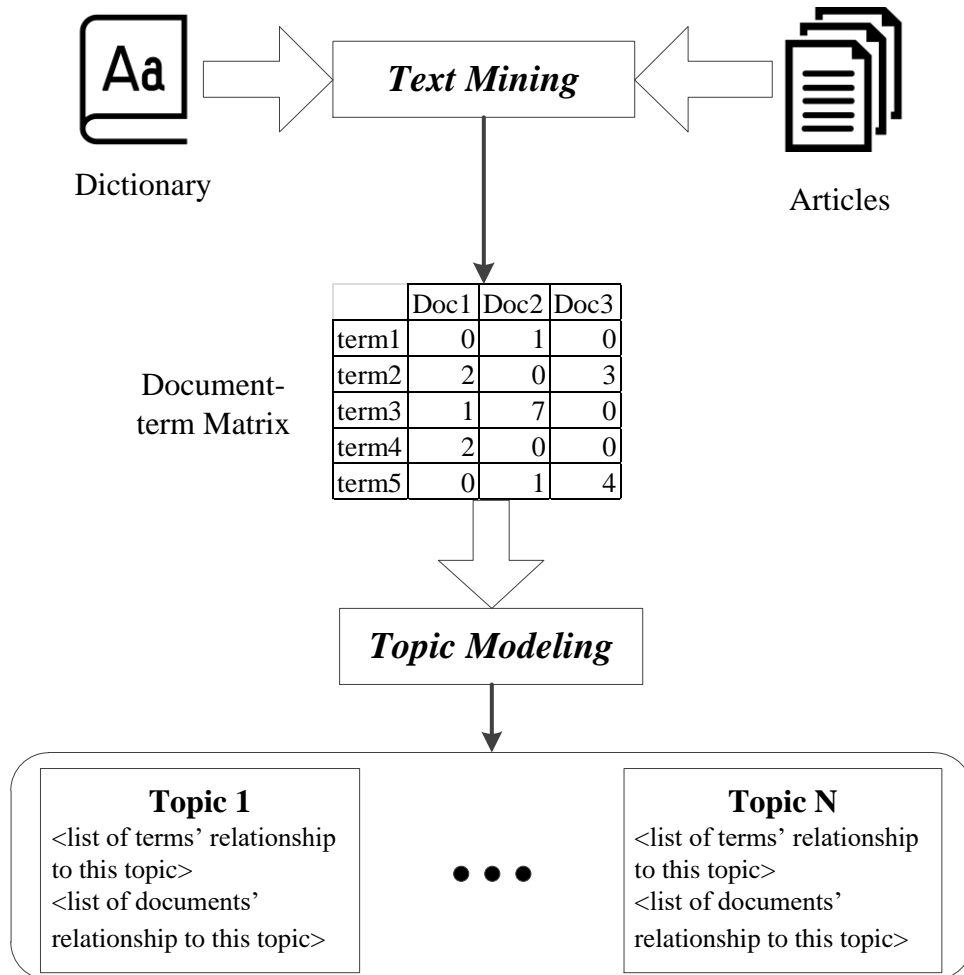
Aa

Dictionary

*Text Mining*

Articles

Document-term Matrix

| | Doc1 | Doc2 | Doc3 |
|---|---|---|---|
| term1 | 0 | 1 | 0 |
| term2 | 2 | 0 | 3 |
| term3 | 1 | 7 | 0 |
| term4 | 2 | 0 | 0 |
| term5 | 0 | 1 | 4 |

*Topic Modeling*

**Topic 1**
<list of terms' relationship to this topic>
<list of documents' relationship to this topic>

• • •

**Topic N**
<list of terms' relationship to this topic>
<list of documents' relationship to this topic>